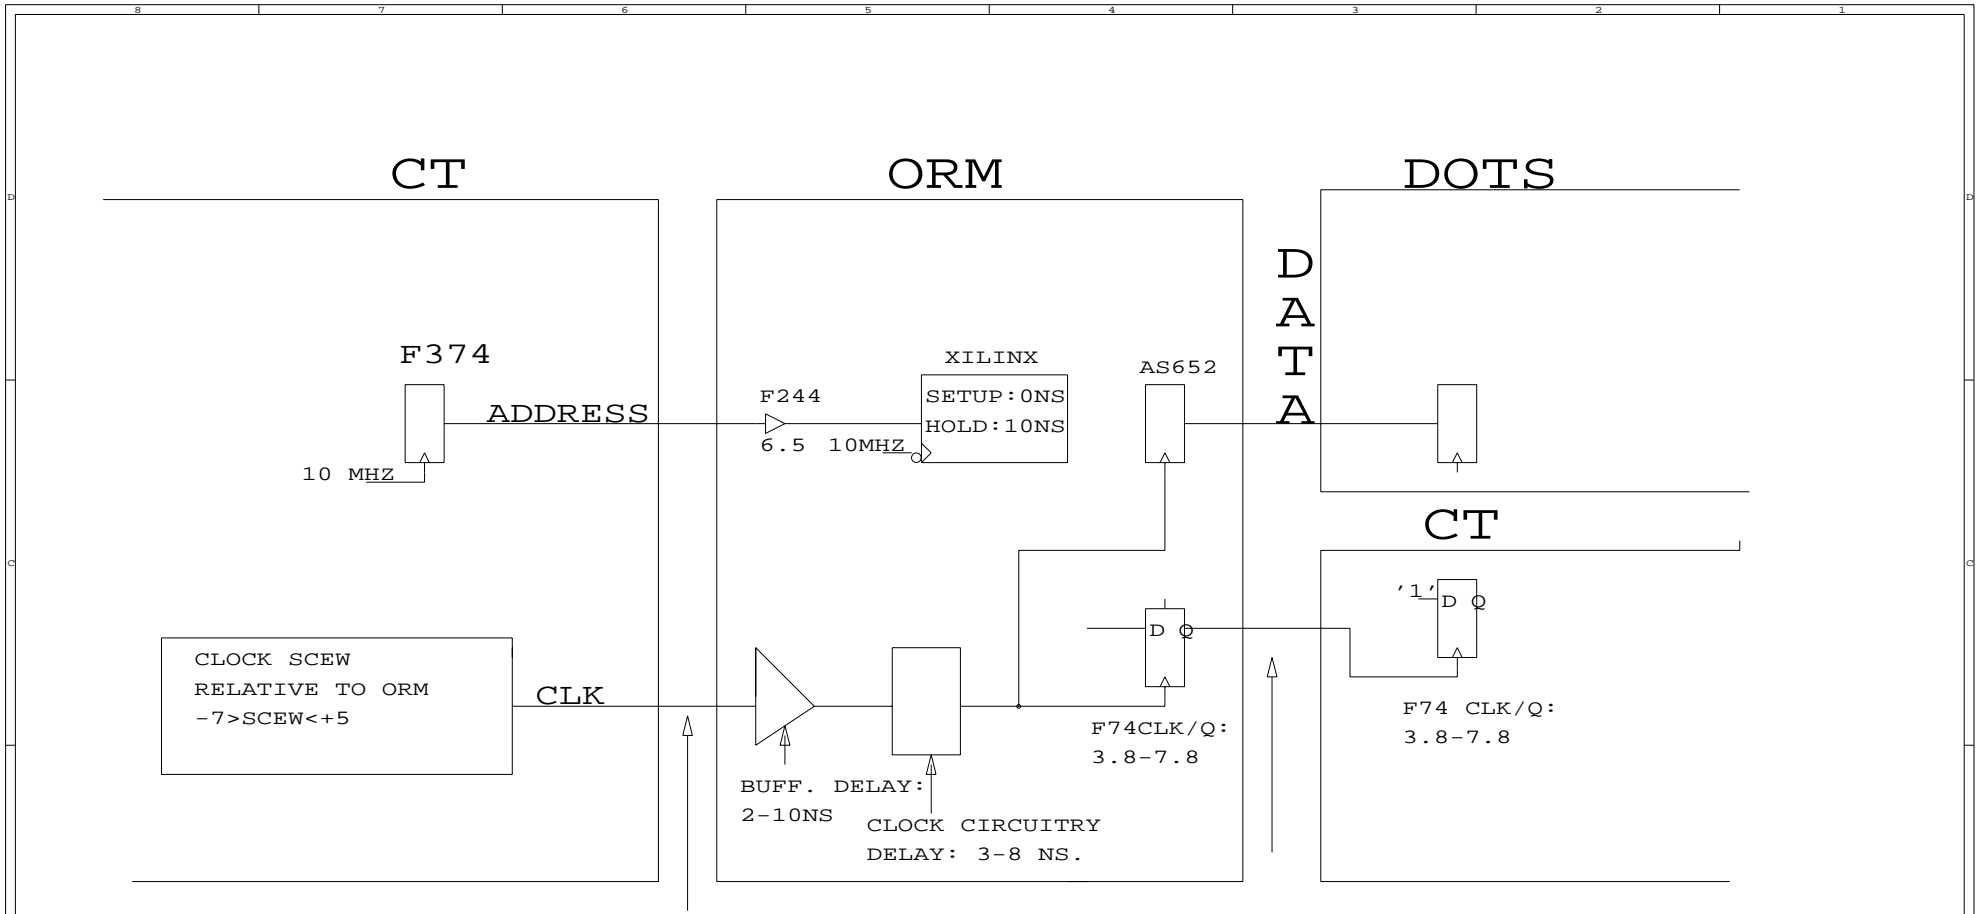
8 7 6 5 4 3 2 1

D D

C C

CT

ORM

DOTS

D
A
T
A

F374

ADDRESS

10 MHZ

XILINX

SETUP:0NS
HOLD:10NS

F244

6.5 10MHZ

AS652

CT

'1'

D Q

CLOCK SCEW
RELATIVE TO ORM
-7>SCEW<+5

CLK

D Q

F74CLK/Q:
3.8-7.8

F74 CLK/Q:
3.8-7.8

BUFF. DELAY:
2-10NS

CLOCK CIRCUITRY
DELAY: 3-8 NS.